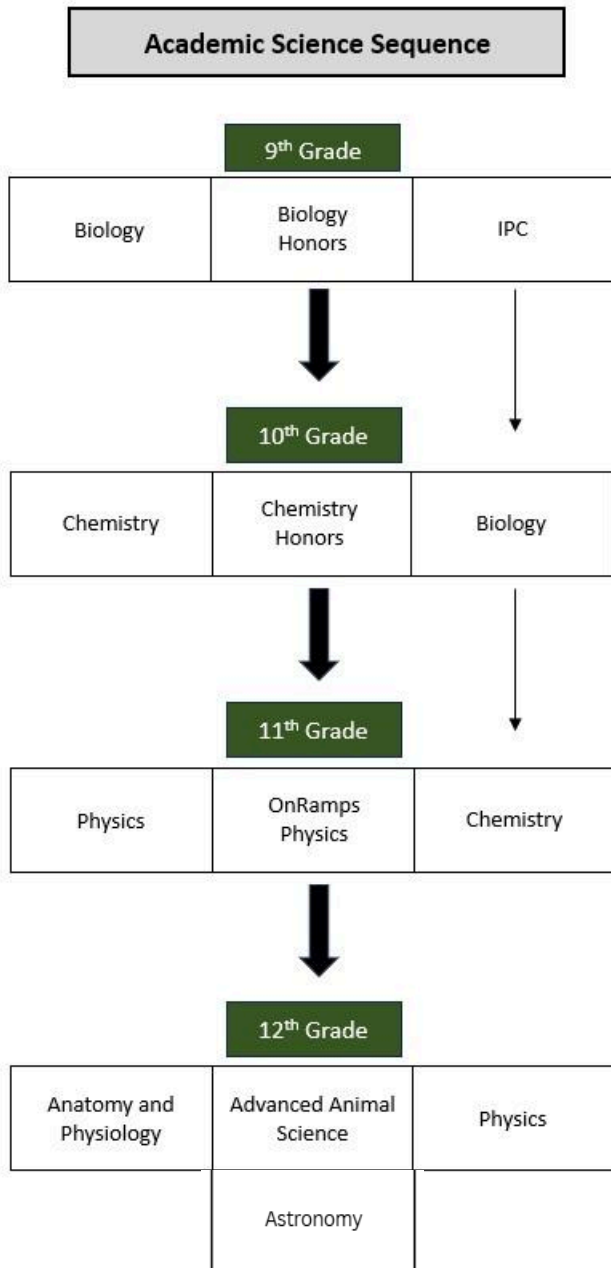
Academic Science Sequence

9$^{th}$ Grade

| Biology | Biology Honors | IPC |
|---|---|---|

10$^{th}$ Grade

| Chemistry | Chemistry Honors | Biology |
|---|---|---|

11$^{th}$ Grade

| Physics | OnRamps Physics | Chemistry |
|---|---|---|

12$^{th}$ Grade

| Anatomy and Physiology | Advanced Animal Science | Physics |
|---|---|---|
| | Astronomy | |